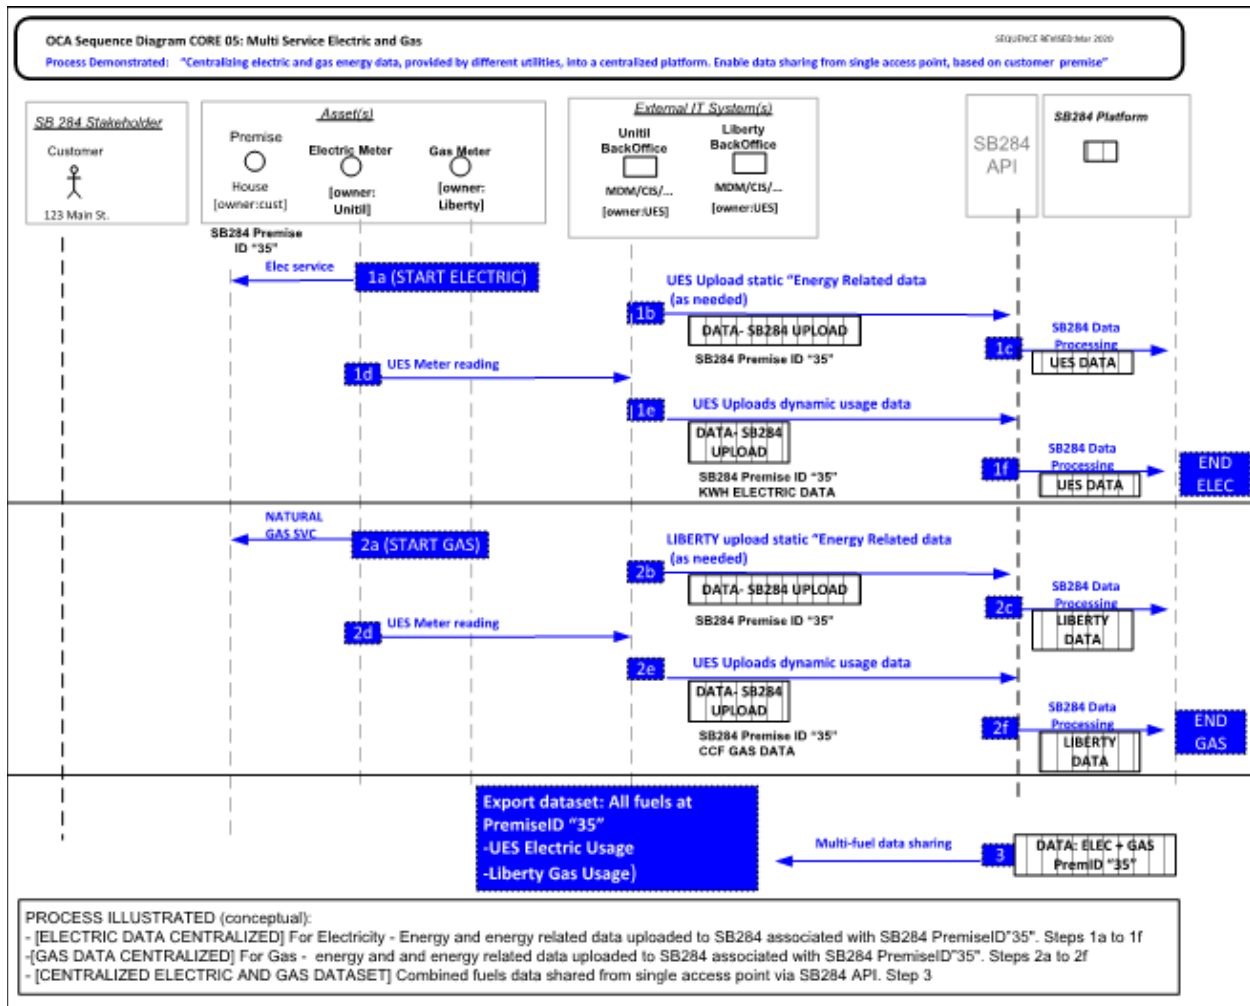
OCA Sequence Diagram CORE 05: Multi Service Electric and Gas

SEQUENCE REVISED Mar 2020

Process Demonstrated: "Centralizing electric and gas energy data, provided by different utilities, into a centralized platform. Enable data sharing from single access point, based on customer premise"

SB 284 Stakeholder

Customer

123 Main St.

Asset(s)

Premise

House [owner:cust]

Electric Meter [owner: Unitil]

Gas Meter [owner: Liberty]

SB284 Premise ID "35"

External IT System(s)

Unitil BackOffice MDM/CIS/... [owner:UES]

Liberty BackOffice MDM/CIS/... [owner:UES]

SB284 API

SB284 Platform

Elec service

1a (START ELECTRIC)

UES Upload static "Energy Related data (as needed)

1b

DATA- SB284 UPLOAD

SB284 Premise ID "35"

1c

SB284 Data Processing

UES DATA

1d

UES Meter reading

1e

UES Uploads dynamic usage data

DATA- SB284 UPLOAD

SB284 Premise ID "35" KWH ELECTRIC DATA

SB284 Data Processing

1f

UES DATA

END ELEC

NATURAL GAS SVC

2a (START GAS)

LIBERTY upload static "Energy Related data (as needed)

2b

DATA- SB284 UPLOAD

SB284 Premise ID "35"

SB284 Data Processing

2c

LIBERTY DATA

2d

UES Meter reading

2e

UES Uploads dynamic usage data

DATA- SB284 UPLOAD

SB284 Premise ID "35" CCF GAS DATA

SB284 Data Processing

2f

LIBERTY DATA

END GAS

Export dataset: All fuels at PremiseID "35"
-UES Electric Usage
-Liberty Gas Usage)

Multi-fuel data sharing

3

DATA: ELEC + GAS PremID "35"

PROCESS ILLUSTRATED (conceptual):
- [ELECTRIC DATA CENTRALIZED] For Electricity - Energy and energy related data uploaded to SB284 associated with SB284 PremiseID"35". Steps 1a to 1f
-[GAS DATA CENTRALIZED] For Gas - energy and and energy related data uploaded to SB284 associated with SB284 PremiseID"35". Steps 2a to 2f
- [CENTRALIZED ELECTRIC AND GAS DATASET] Combined fuels data shared from single access point via SB284 API. Step 3